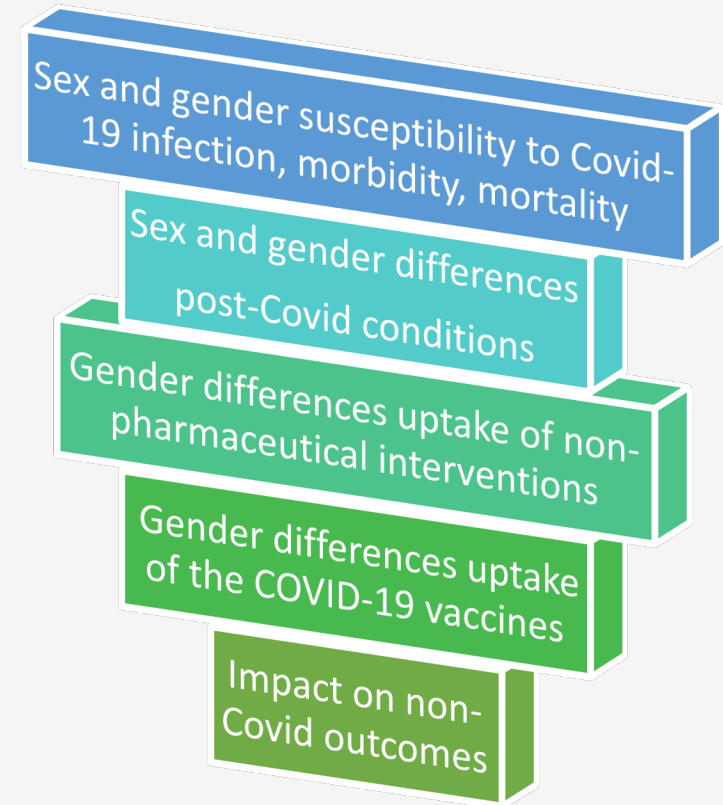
Sex and gender susceptibility to Covid-19 infection, morbidity, mortality

Sex and gender differences post-Covid conditions

Gender differences uptake of non-pharmaceutical interventions

Gender differences uptake of the COVID-19 vaccines

Impact on non-Covid outcomes